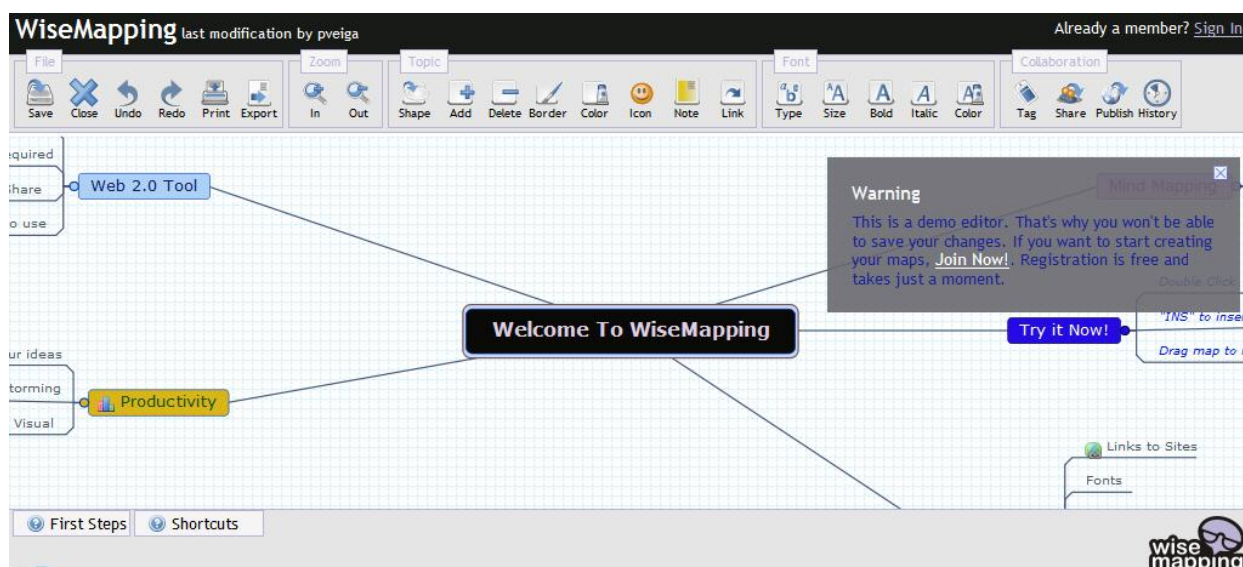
WiseMapping last modification by pveiga

Already a member? Sign In

File
Save Close Undo Redo Print Export

Zoom
In Out

Topic
Shape Add Delete Border Color Icon Note Link

Font
Type Size Bold Italic Color

Collaboration
Tag Share Publish History

equired
Share
o use

Web 2.0 Tool

Warning
This is a demo editor. That's why you won't be able to save your changes. If you want to start creating your maps, Join Now!. Registration is free and takes just a moment.

Mind Mapping

Double Click

"INS" to inse

Welcome To WiseMapping

Try it Now!

Drag map to

ur ideas
torming
Visual

Productivity

Links to Sites
Fonts

First Steps
Shortcuts

wise mapping